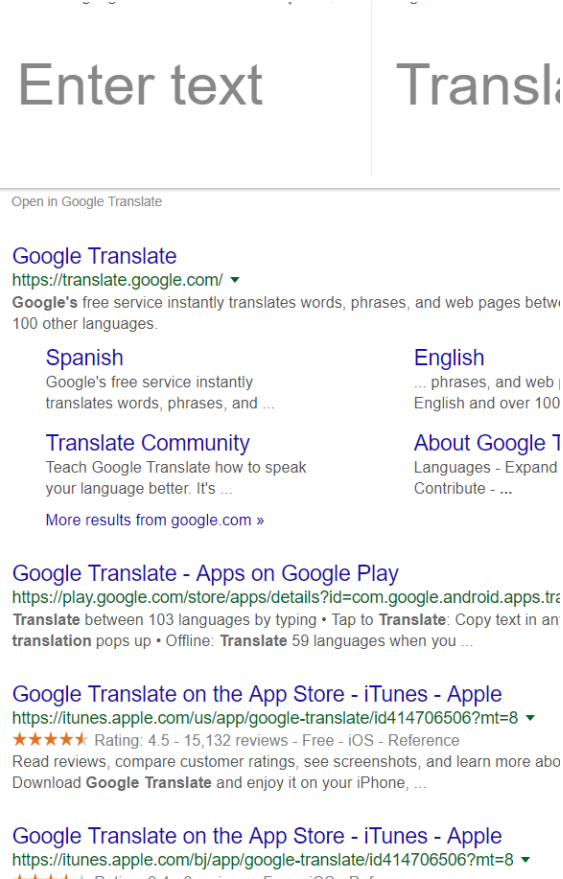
Enter text

Transl

Open in Google Translate

Google Translate
https://translate.google.com/ ▾
**Google's** free service instantly translates words, phrases, and web pages betw 100 other languages.

Spanish
Google's free service instantly translates words, phrases, and ...

English
... phrases, and web English and over 100

Translate Community
Teach Google Translate how to speak your language better. It's ...

About Google T
Languages - Expand Contribute - ...

More results from google.com »

Google Translate - Apps on Google Play
https://play.google.com/store/apps/details?id=com.google.android.apps.tr
**Translate** between 103 languages by typing • Tap to **Translate**: Copy text in an **translation** pops up • Offline: **Translate** 59 languages when you ...

Google Translate on the App Store - iTunes - Apple
https://itunes.apple.com/us/app/google-translate/id414706506?mt=8 ▾
★★★★★ Rating: 4.5 - 15,132 reviews - Free - iOS - Reference
Read reviews, compare customer ratings, see screenshots, and learn more abo Download **Google Translate** and enjoy it on your iPhone, ...

Google Translate on the App Store - iTunes - Apple
https://itunes.apple.com/bj/app/google-translate/id414706506?mt=8 ▾
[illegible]